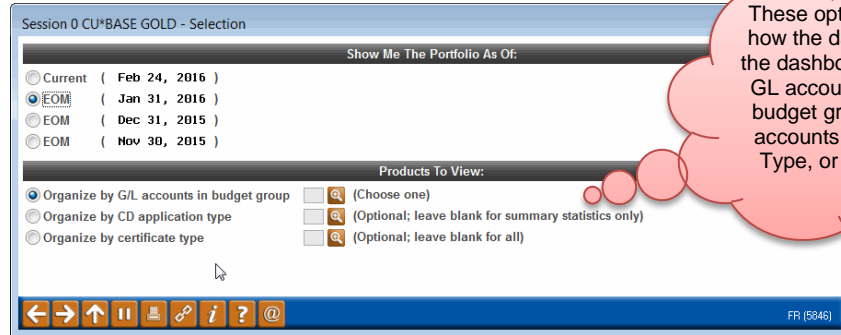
Session 0 CU*BASE GOLD - Selection

Show Me The Portfolio As Of:

Current ( Feb 24, 2016 )
EOM ( Jan 31, 2016 )
EOM ( Dec 31, 2015 )
EOM ( Nov 30, 2015 )

Products To View:

Organize by G/L accounts in budget group (Choose one)
Organize by CD application type (Optional; leave blank for summary statistics only)
Organize by certificate type (Optional; leave blank for all)

These opt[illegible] how the d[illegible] the dashbo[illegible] GL accou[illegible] budget gr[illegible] accounts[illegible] Type, or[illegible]

FR (5846)